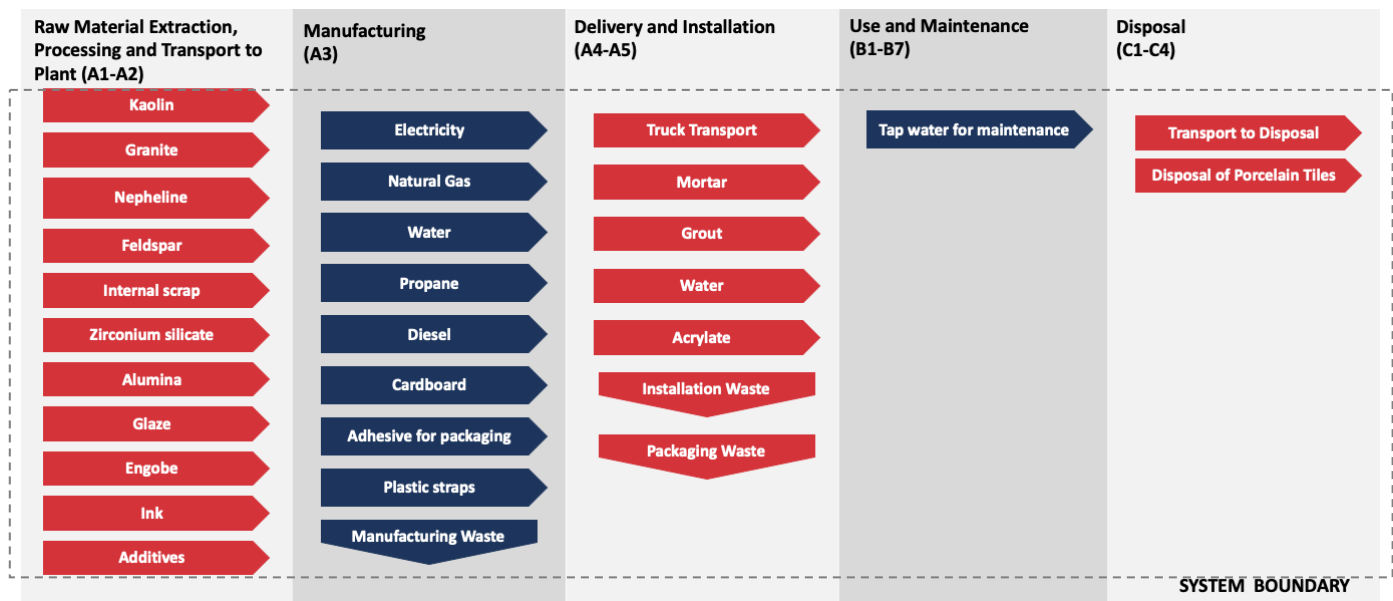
Raw Material Extraction, Processing and Transport to Plant (A1-A2)

Kaolin
Granite
Nepheline
Feldspar
Internal scrap
Zirconium silicate
Alumina
Glaze
Engobe
Ink
Additives

Manufacturing (A3)

Electricity
Natural Gas
Water
Propane
Diesel
Cardboard
Adhesive for packaging
Plastic straps
Manufacturing Waste

Delivery and Installation (A4-A5)

Truck Transport
Mortar
Grout
Water
Acrylate
Installation Waste
Packaging Waste

Use and Maintenance (B1-B7)

Tap water for maintenance

Disposal (C1-C4)

Transport to Disposal
Disposal of Porcelain Tiles

SYSTEM BOUNDARY